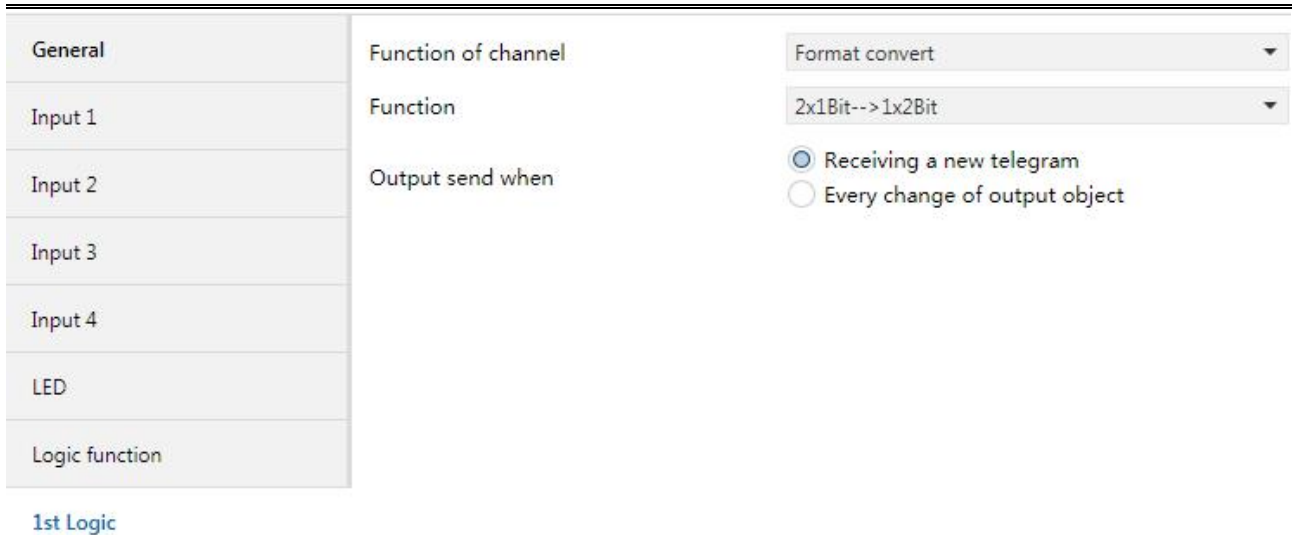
General

Input 1

Input 2

Input 3

Input 4

LED

Logic function

1st Logic

Function of channel | Format convert

Function | 2x1Bit-->1x2Bit

Output send when

Receiving a new telegram

Every change of output object